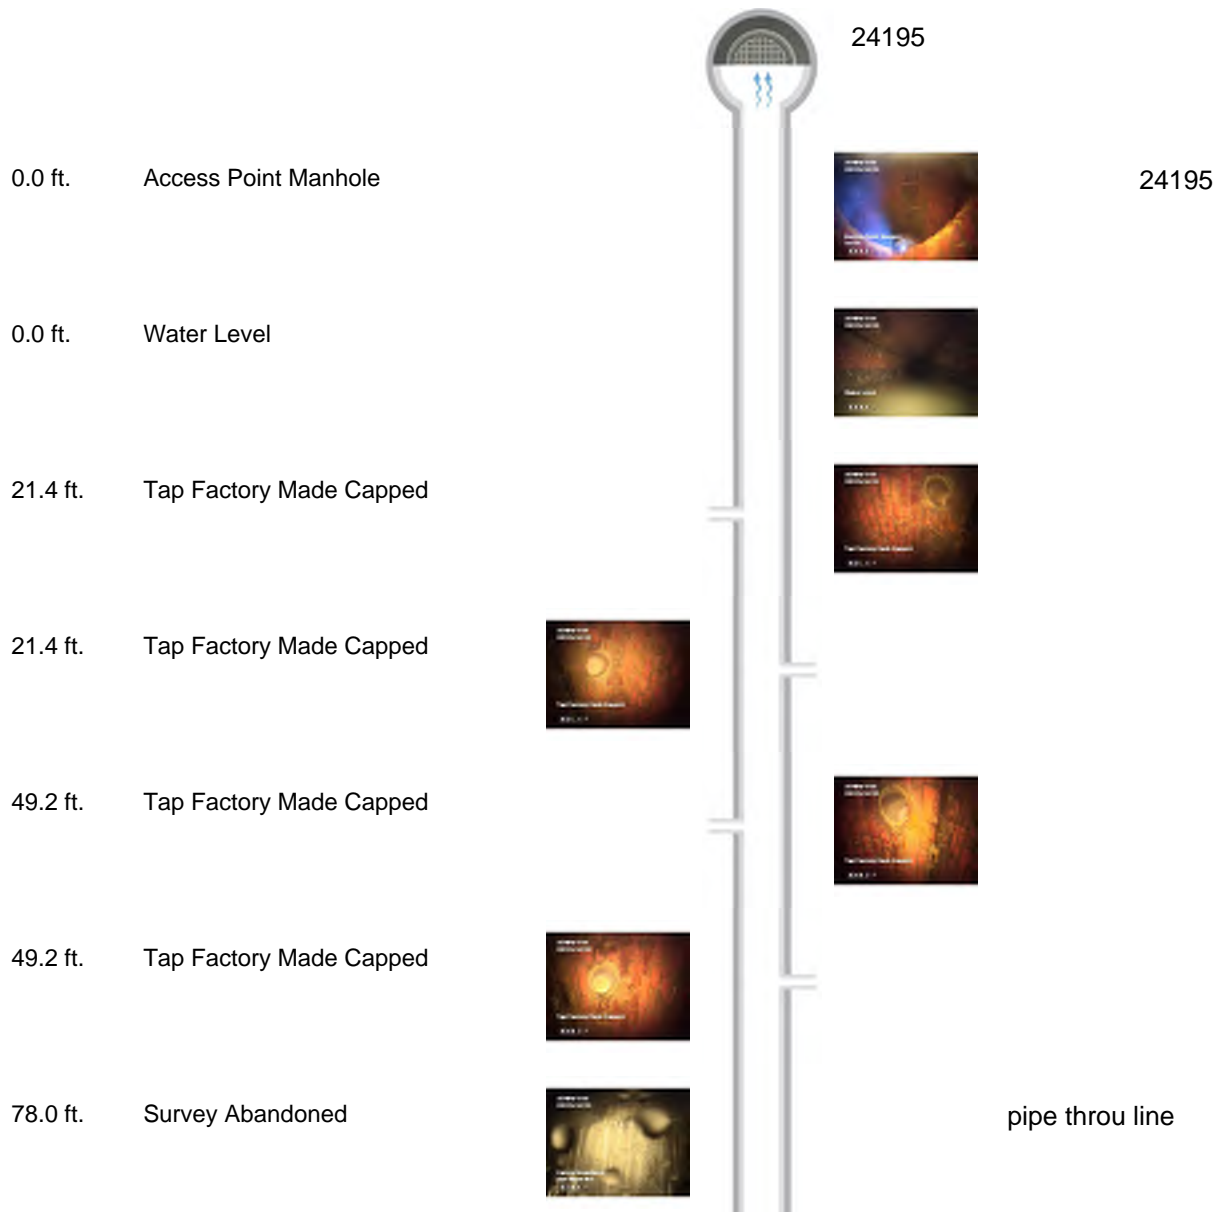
24195

0.0 ft. Access Point Manhole

24195

0.0 ft. Water Level

21.4 ft. Tap Factory Made Capped

21.4 ft. Tap Factory Made Capped

49.2 ft. Tap Factory Made Capped

49.2 ft. Tap Factory Made Capped

78.0 ft. Survey Abandoned

pipe throu line